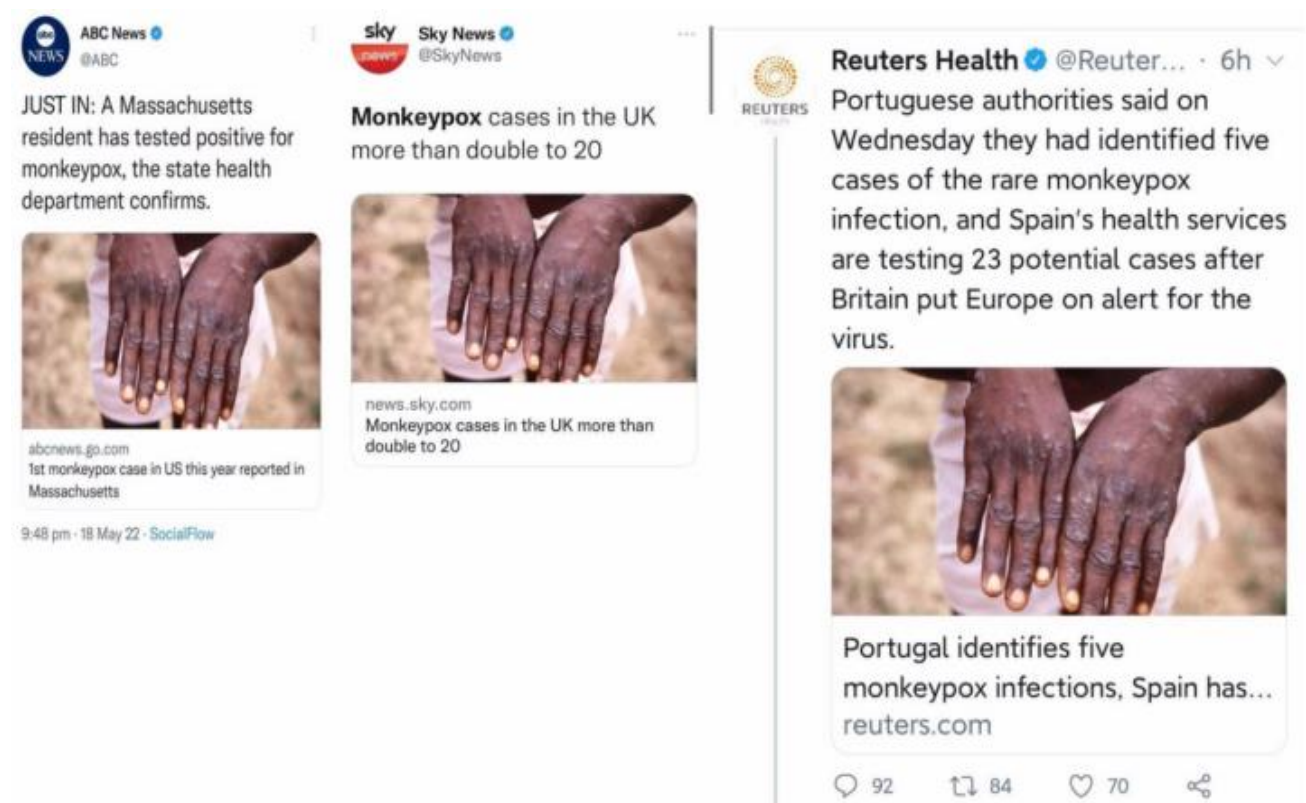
abc NEWS ABC News @ABC

JUST IN: A Massachusetts resident has tested positive for monkeypox, the state health department confirms.

abcnews.go.com
1st monkeypox case in US this year reported in Massachusetts

9:48 pm · 18 May 22 · SocialFlow

sky news Sky News @SkyNews

**Monkeypox** cases in the UK more than double to 20

news.sky.com
Monkeypox cases in the UK more than double to 20

REUTERS Reuters Health @Reuter... · 6h

Portuguese authorities said on Wednesday they had identified five cases of the rare monkeypox infection, and Spain's health services are testing 23 potential cases after Britain put Europe on alert for the virus.

Portugal identifies five monkeypox infections, Spain has...
reuters.com

92 84 70